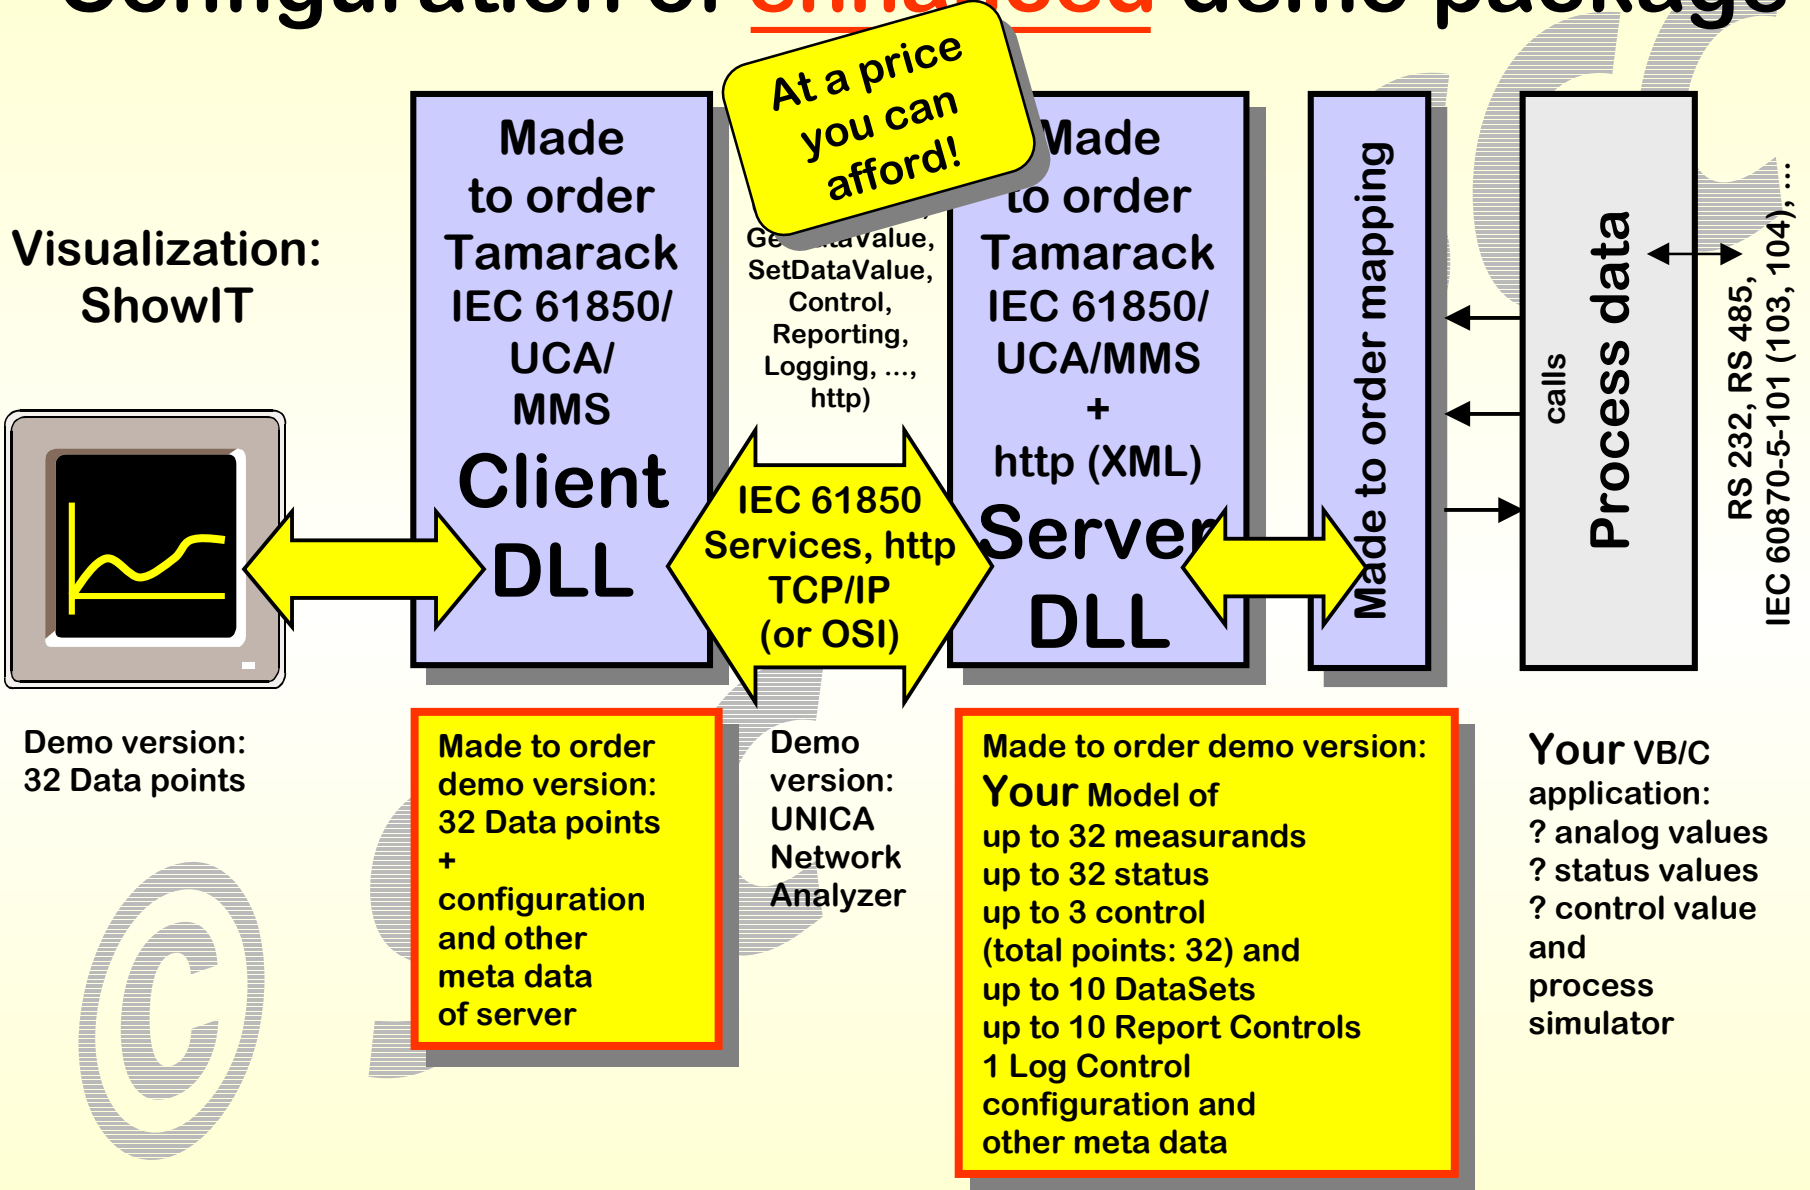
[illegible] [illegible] demo package

At a price you can afford!

Visualization: ShowIT

Made to order Tamarack IEC 61850/ UCA/ MMS

Client DLL

Ge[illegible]Value, SetDataValue, Control, Reporting, Logging, ..., http)

IEC 61850 Services, http TCP/IP (or OSI)

Made to order Tamarack IEC 61850/ UCA/MMS + http (XML)

Server DLL

Made to order mapping

calls

Process data

RS 232, RS 485, IEC 60870-5-101 (103, 104), ...

Demo version: 32 Data points

Made to order demo version: 32 Data points + configuration and other meta data of server

Demo version: UNICA Network Analyzer

Made to order demo version: Your Model of up to 32 measurands up to 32 status up to 3 control (total points: 32) and up to 10 DataSets up to 10 Report Controls 1 Log Control configuration and other meta data

Your VB/C application: ? analog values ? status values ? control value and process simulator